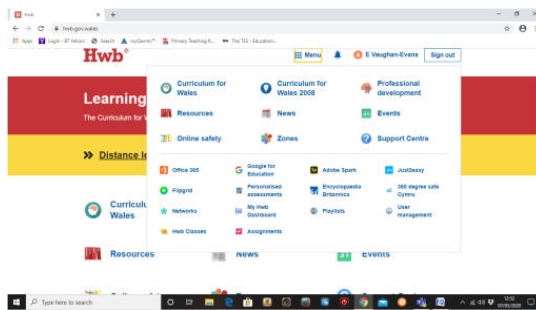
Hwb
hwb.gov.wales
Apps Login - BT Yahoo Search myGemini Primary Teaching R... The TES - Education...

Hwb®

Menu E Vaughan-Evans Sign out

Learning
The Curriculum for W

» Distance le

Curriculum for Wales
Curriculum for Wales 2008
Professional development
Resources
News
Events
Online safety
Zones
Support Centre

Office 365
Google for Education
Adobe Spark
JustEasy
Flipgrid
Personalised assessments
Encyclopaedia Britannica
360 degree safe Cymru
Networks
My Hwb Dashboard
Playlists
User management
Hwb Classes
Assignments

Curriculum for Wales
Resources
News
Events

Type here to search
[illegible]
07/05/2020